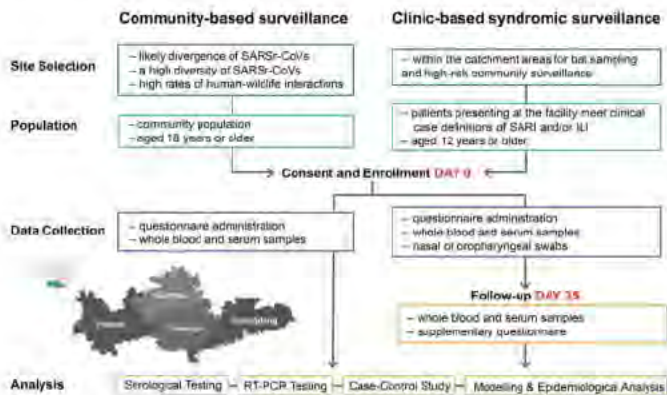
Community-based surveillance

Clinic-based syndromic surveillance

Site Selection

– likely divergence of SARSr-CoVs
– a high diversity of SARSr-CoVs
– high rates of human-wildlife interactions

– within the catchment areas for bat sampling and high-risk community surveillance

Population

– community population
– aged 18 years or older

– patients presenting at the facility meet clinical case definitions of SARI and/or ILI
– aged 12 years or older

Consent and Enrollment DAY 0

Data Collection

– questionnaire administration
– whole blood and serum samples

– questionnaire administration
– whole blood and serum samples
– nasal or oropharyngeal swabs

Follow-up DAY 35

– whole blood and serum samples
– supplementary questionnaire

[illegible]

Analysis

Serological Testing — RT-PCR Testing — Case-Control Study — Modelling & Epidemiological Analysis